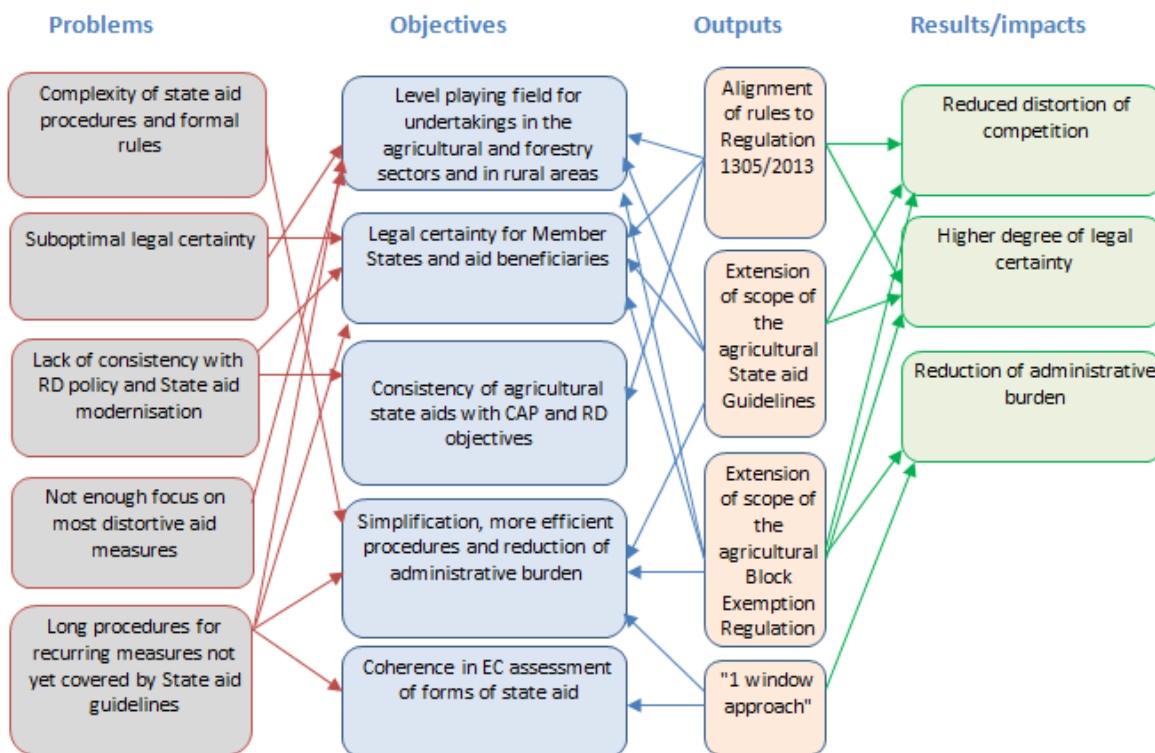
Problems

Objectives

Outputs

Results/impacts

Complexity of state aid procedures and formal rules

Suboptimal legal certainty

Lack of consistency with RD policy and State aid modernisation

Not enough focus on most distortive aid measures

Long procedures for recurring measures not yet covered by State aid guidelines

Level playing field for undertakings in the agricultural and forestry sectors and in rural areas

Legal certainty for Member States and aid beneficiaries

Consistency of agricultural state aids with CAP and RD objectives

Simplification, more efficient procedures and reduction of administrative burden

Coherence in EC assessment of forms of state aid

Alignment of rules to Regulation 1305/2013

Extension of scope of the agricultural State aid Guidelines

Extension of scope of the agricultural Block Exemption Regulation

"1 window approach"

Reduced distortion of competition

Higher degree of legal certainty

Reduction of administrative burden